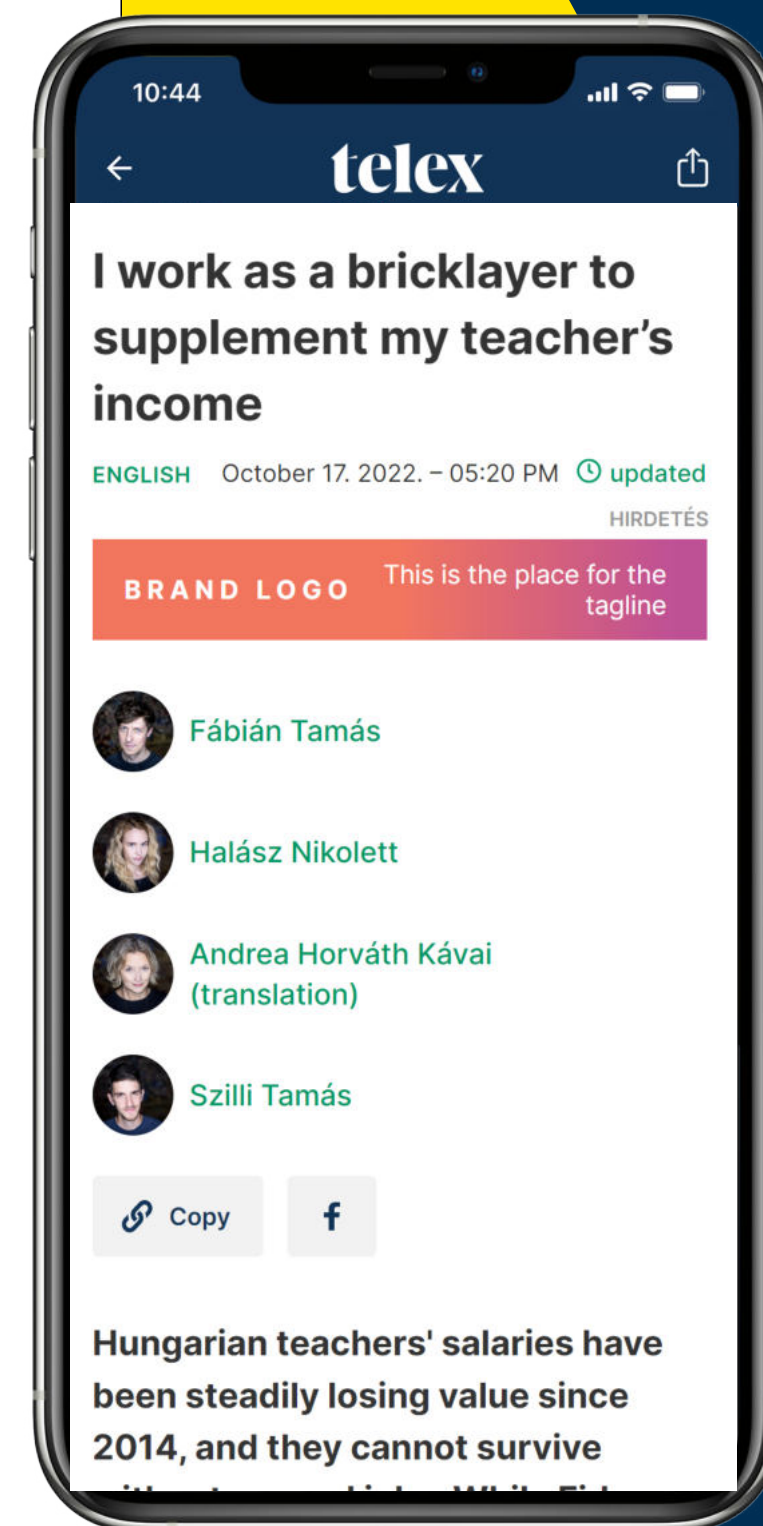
10:44

←

telex

I work as a bricklayer to supplement my teacher's income

ENGLISH October 17. 2022. – 05:20 PM updated

HIRDETÉS

BRAND LOGO This is the place for the tagline

Fábián Tamás

Halász Nikolett

Andrea Horváth Kávai (translation)

Szilli Tamás

Copy

f

Hungarian teachers' salaries have been steadily losing value since 2014, and they cannot survive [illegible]